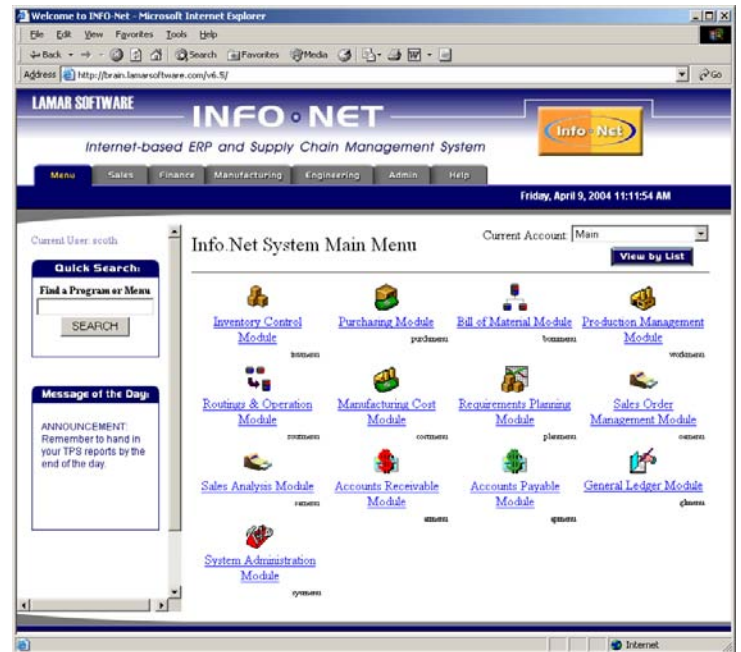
Welcome to INFO-Net - Microsoft Internet Explorer

File Edit View Favorites Tools Help

Back Search Favorites Media

Address http://brain.lamarsoftware.com/v6.5/

Go

LAMAR SOFTWARE

INFO • NET

Internet-based ERP and Supply Chain Management System

Info Net

Menu Sales Finance Manufacturing Engineering Admin Help

Friday, April 9, 2004 11:11:54 AM

Current User: scoth

Quick Search:

Find a Program or Menu

SEARCH

Message of the Day:

ANNOUNCEMENT: Remember to hand in your TPS reports by the end of the day.

Info.Net System Main Menu

Current Account Main

View by List

Inventory Control Module
invmenu

Purchasing Module
purmenu

Bill of Material Module
bommenu

Production Management Module
wokmenu

Routings & Operation Module
roumenu

Manufacturing Cost Module
cormenu

Requirements Planning Module
planmenu

Sales Order Management Module
oemenu

Sales Analysis Module
samenu

Accounts Receivable Module
armenu

Accounts Payable Module
apmenu

General Ledger Module
glmenu

System Administration Module
sysmenu

Internet